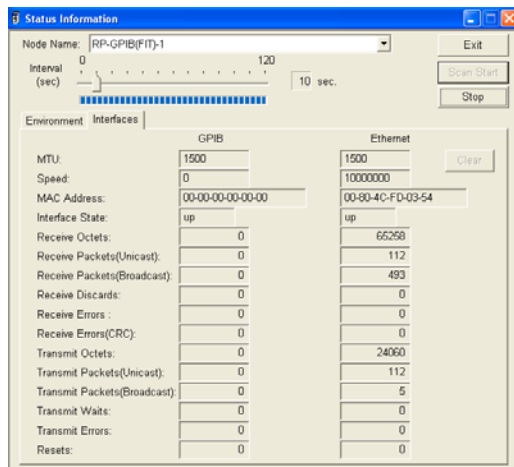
Status Information

Node Name: RP-GPIB(FIT)-1

Exit

Interval (sec)

0

120

10 sec.

Scan Start

Stop

Environment Interfaces

| | GPIB | Ethernet |
|---|---|---|
| MTU: | 1500 | 1500 |
| Speed: | 0 | 10000000 |
| MAC Address: | 00-00-00-00-00-00 | 00-80-4C-FD-03-54 |
| Interface State: | up | up |
| Receive Octets: | 0 | 65258 |
| Receive Packets(Unicast): | 0 | 112 |
| Receive Packets(Broadcast): | 0 | 493 |
| Receive Discards: | 0 | 0 |
| Receive Errors : | 0 | 0 |
| Receive Errors(CRC): | 0 | 0 |
| Transmit Octets: | 0 | 24060 |
| Transmit Packets(Unicast): | 0 | 112 |
| Transmit Packets(Broadcast): | 0 | 5 |
| Transmit Waits: | 0 | 0 |
| Transmit Errors: | 0 | 0 |
| Resets: | 0 | 0 |

Clear